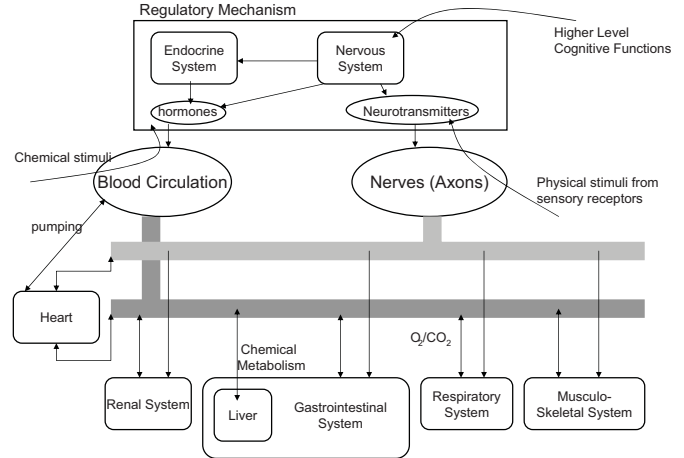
Regulatory Mechanism

Higher Level Cognitive Functions

Endocrine System

Nervous System

hormones

Neurotransmitters

Chemical stimuli

Blood Circulation

Nerves (Axons)

Physical stimuli from sensory receptors

pumping

Heart

Chemical Metabolism

$O_2/CO_2$

Renal System

Liver

Gastrointestinal System

Respiratory System

Musculo-Skeletal System